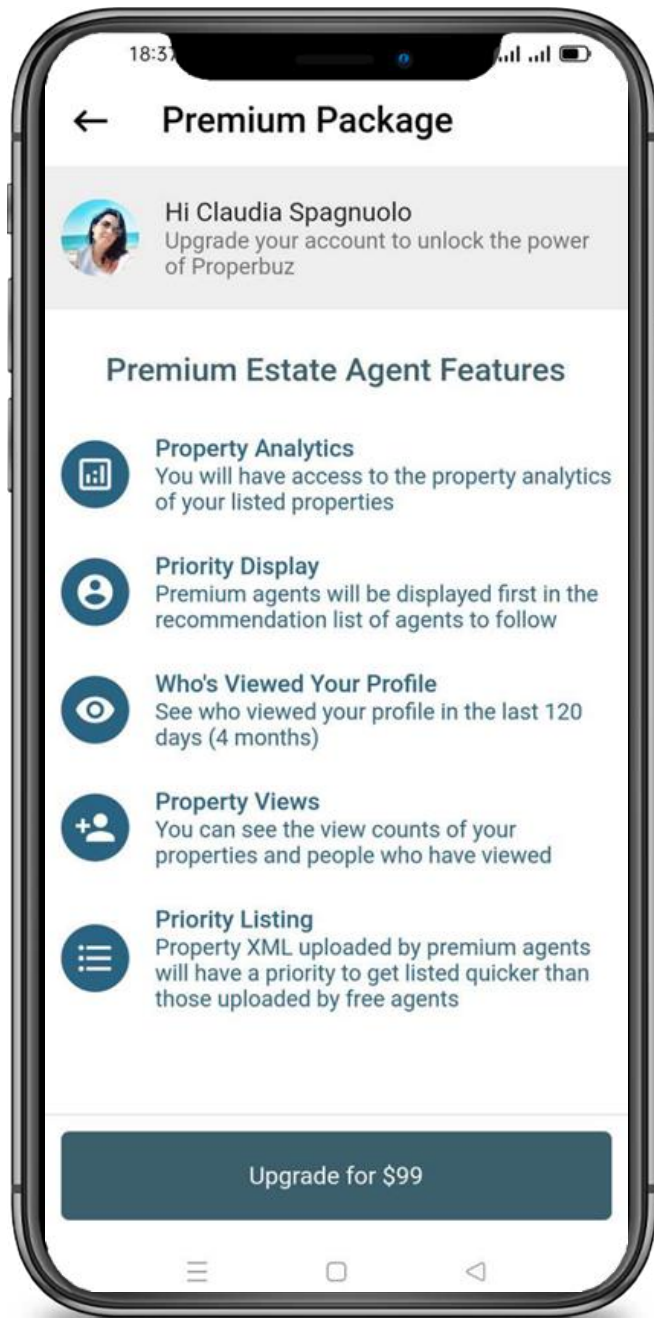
18:3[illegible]

← Premium Package

Hi Claudia Spagnuolo
Upgrade your account to unlock the power of Properbuz

Premium Estate Agent Features

Property Analytics
You will have access to the property analytics of your listed properties

Priority Display
Premium agents will be displayed first in the recommendation list of agents to follow

Who's Viewed Your Profile
See who viewed your profile in the last 120 days (4 months)

Property Views
You can see the view counts of your properties and people who have viewed

Priority Listing
Property XML uploaded by premium agents will have a priority to get listed quicker than those uploaded by free agents

Upgrade for $99